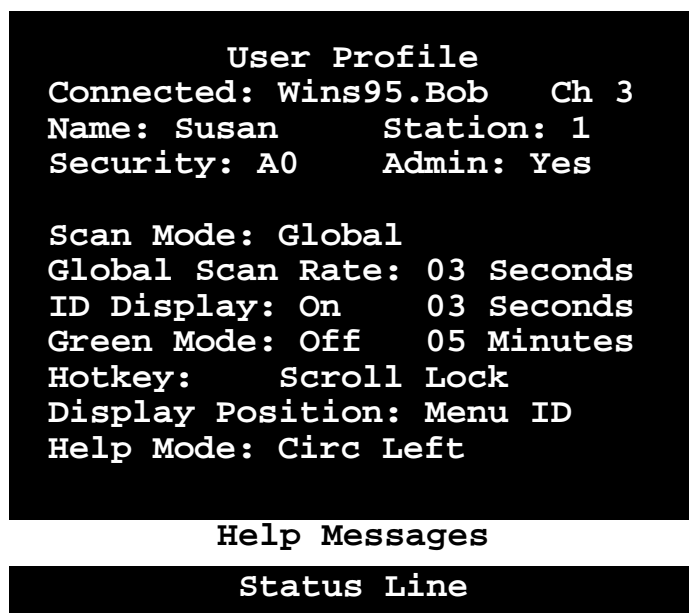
User Profile
Connected: Wins95.Bob Ch 3
Name: Susan Station: 1
Security: A0 Admin: Yes

Scan Mode: Global
Global Scan Rate: 03 Seconds
ID Display: On 03 Seconds
Green Mode: Off 05 Minutes
Hotkey: Scroll Lock
Display Position: Menu ID
Help Mode: Circ Left

Help Messages

Status Line